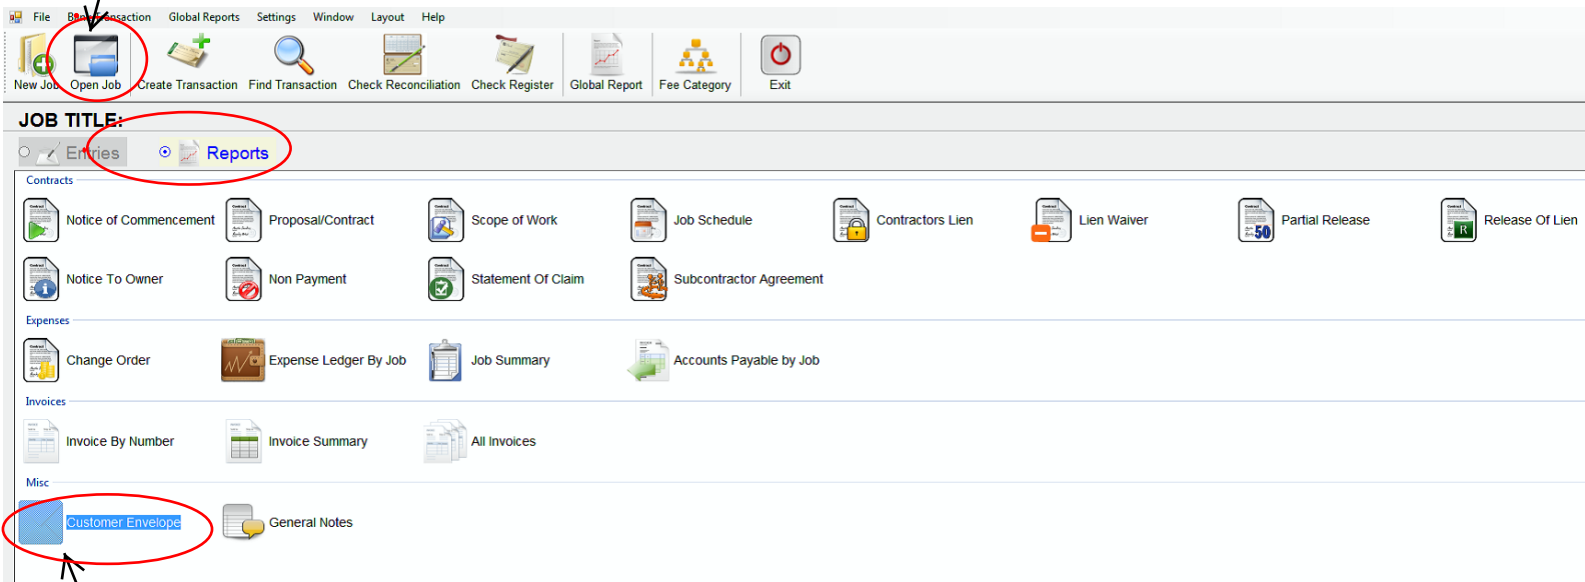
File B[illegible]nsaction Global Reports Settings Window Layout Help

New Job Open Job Create Transaction Find Transaction Check Reconciliation Check Register Global Report Fee Category Exit

JOB TITLE:

Entries Reports

Contracts

Notice of Commencement Proposal/Contract Scope of Work Job Schedule Contractors Lien Lien Waiver Partial Release Release Of Lien

Notice To Owner Non Payment Statement Of Claim Subcontractor Agreement

Expenses

Change Order Expense Ledger By Job Job Summary Accounts Payable by Job

Invoices

Invoice By Number Invoice Summary All Invoices

Misc

Customer Envelope General Notes